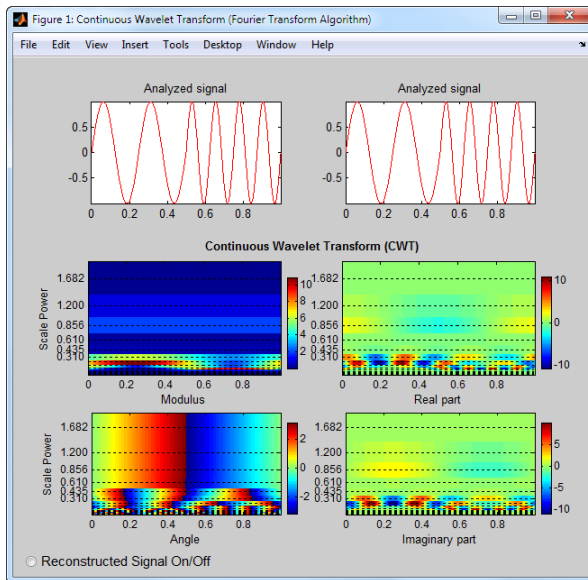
Figure 1: Continuous Wavelet Transform (Fourier Transform Algorithm)

File Edit View Insert Tools Desktop Window Help

Analyzed signal

0.5
0
-0.5
0 0.2 0.4 0.6 0.8

Analyzed signal

0.5
0
-0.5
0 0.2 0.4 0.6 0.8

Continuous Wavelet Transform (CWT)

Scale Power
1.682
1.200
0.856
0.610
0.435
0.310
0 0.2 0.4 0.6 0.8
Modulus
10
8
6
4
2

1.682
1.200
0.856
0.610
0.435
0.310
0 0.2 0.4 0.6 0.8
Real part
10
0
-10

Scale Power
1.682
1.200
0.856
0.610
0.435
0.310
0 0.2 0.4 0.6 0.8
Angle
2
0
-2

1.682
1.200
0.856
0.610
0.435
0.310
0 0.2 0.4 0.6 0.8
Imaginary part
5
0
-5
-10

Reconstructed Signal On/Off